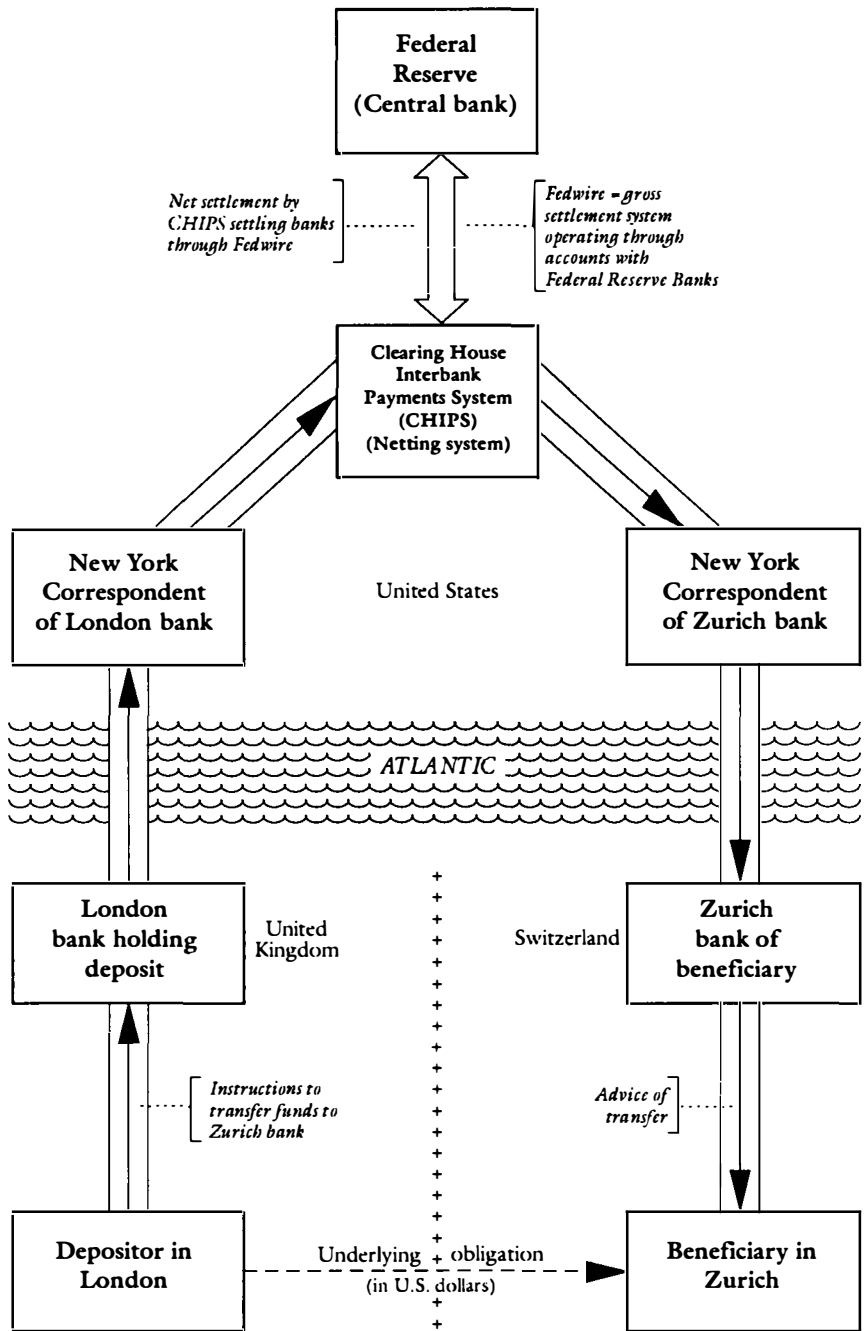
Federal Reserve (Central bank)

Net settlement by CHIPS settling banks through Fedwire

Fedwire = gross settlement system operating through accounts with Federal Reserve Banks

Clearing House Interbank Payments System (CHIPS) (Netting system)

New York Correspondent of London bank

United States

New York Correspondent of Zurich bank

ATLANTIC

London bank holding deposit

United Kingdom

Switzerland

Zurich bank of beneficiary

Instructions to transfer funds to Zurich bank

Advice of transfer

Depositor in London

Underlying obligation (in U.S. dollars)

Beneficiary in Zurich